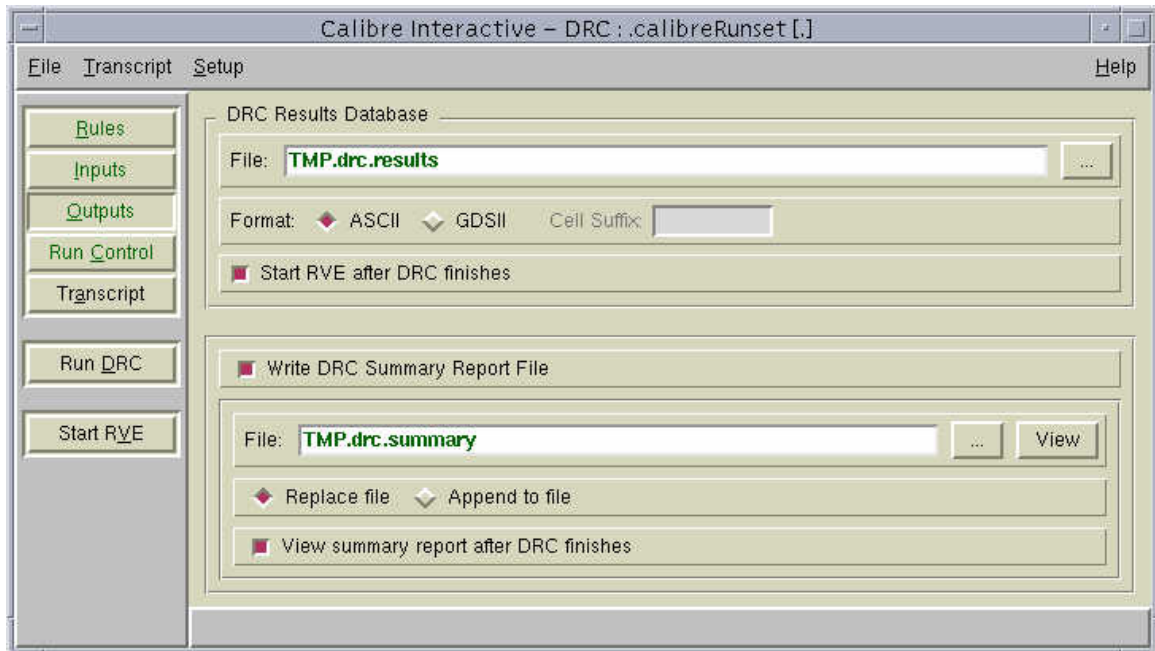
Calibre Interactive – DRC : .calibreRunset [.]

File Transcript Setup

Help

Rules

Inputs

Outputs

Run Control

Transcript

Run DRC

Start RVE

DRC Results Database

File: TMP.drc.results

...

Format: ASCII GDSII Cell Suffix:

Start RVE after DRC finishes

Write DRC Summary Report File

File: TMP.drc.summary

...

View

Replace file Append to file

View summary report after DRC finishes